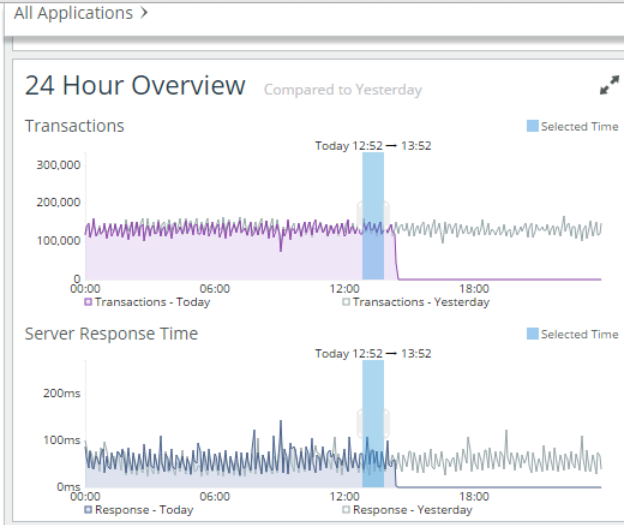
All Applications >

24 Hour Overview Compared to Yesterday

Transactions

Selected Time

Today 12:52 — 13:52

300,000
200,000
100,000
0
00:00 06:00 12:00 18:00

Transactions - Today Transactions - Yesterday

Server Response Time

Selected Time

Today 12:52 — 13:52

200ms
100ms
0ms
00:00 06:00 12:00 18:00

Response - Today Response - Yesterday